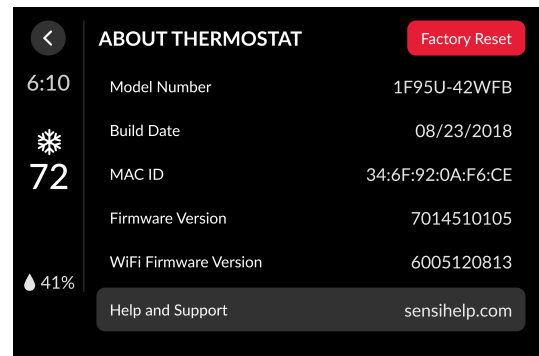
ABOUT THERMOSTAT

Factory Reset

6:10

72

41%

| | |
|---|---|
| Model Number | 1F95U-42WFB |
| Build Date | 08/23/2018 |
| MAC ID | 34:6F:92:0A:F6:CE |
| Firmware Version | 7014510105 |
| WiFi Firmware Version | 6005120813 |
| Help and Support | sensihelp.com |